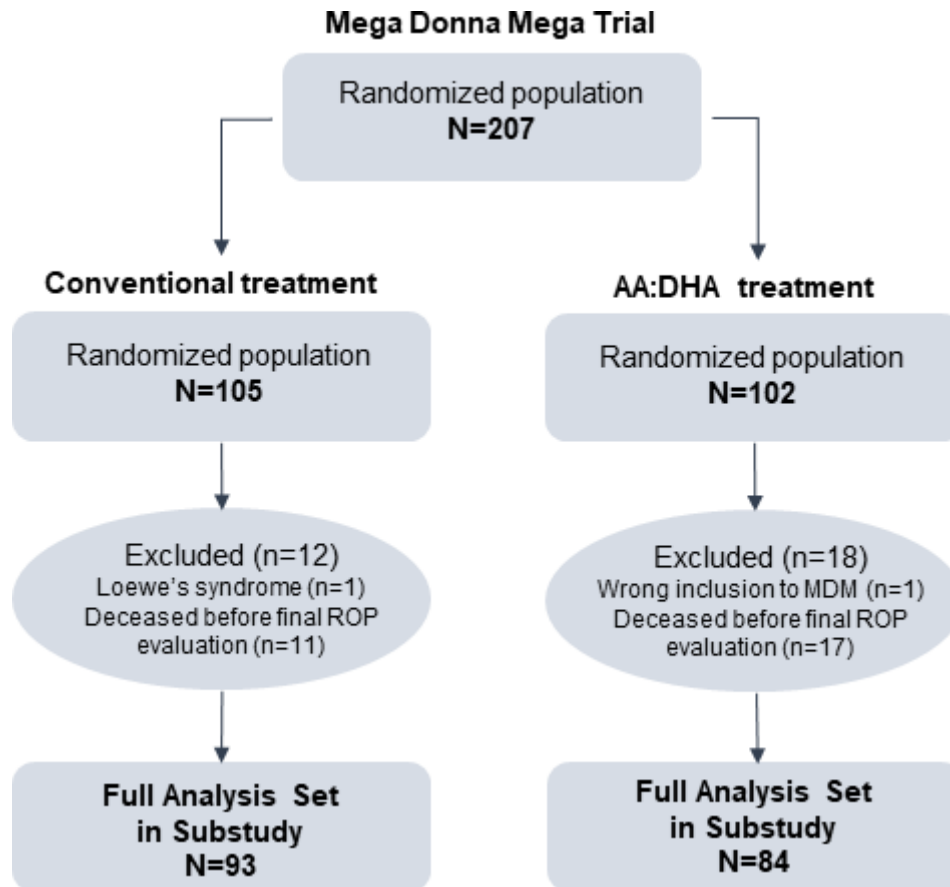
Mega Donna Mega Trial

Randomized population
N=207

Conventional treatment

Randomized population
N=105

Excluded (n=12)
Loewe's syndrome (n=1)
Deceased before final ROP evaluation (n=11)

Full Analysis Set in Substudy
N=93

AA:DHA treatment

Randomized population
N=102

Excluded (n=18)
Wrong inclusion to MDM (n=1)
Deceased before final ROP evaluation (n=17)

Full Analysis Set in Substudy
N=84